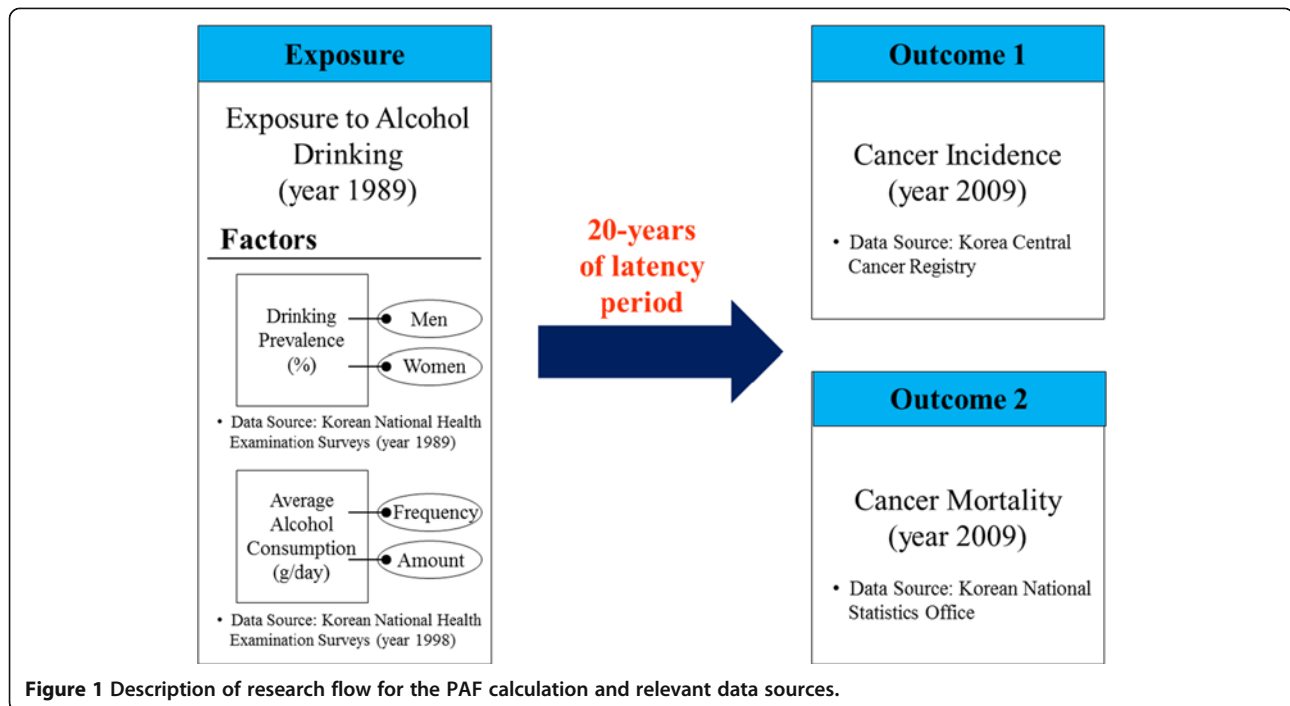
Exposure

Exposure to Alcohol Drinking (year 1989)

Factors

Drinking Prevalence (%)

Men

Women

• Data Source: Korean National Health Examination Surveys (year 1989)

Average Alcohol Consumption (g/day)

Frequency

Amount

• Data Source: Korean National Health Examination Surveys (year 1998)

20-years of latency period

Outcome 1

Cancer Incidence (year 2009)

• Data Source: Korea Central Cancer Registry

Outcome 2

Cancer Mortality (year 2009)

• Data Source: Korean National Statistics Office

Figure 1 Description of research flow for the PAF calculation and relevant data sources.